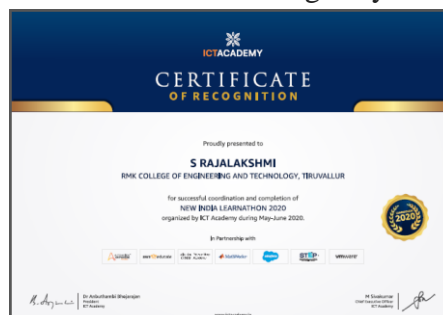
ICTACADEMY

CERTIFICATE
OF RECOGNITION

Proudly presented to

S RAJALAKSHMI
RMK COLLEGE OF ENGINEERING AND TECHNOLOGY, TIRUVALLUR

for successful coordination and completion of
NEW INDIA LEARNATHON 2020
organized by ICT Academy during May-June 2020.

2020

In Partnership with

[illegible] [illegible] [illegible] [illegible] salesforce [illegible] vmware

Dr Ashokkumar Bhujanga
President
ICT Academy

M Sivakumar
Chief Executive Officer
ICT Academy

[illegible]